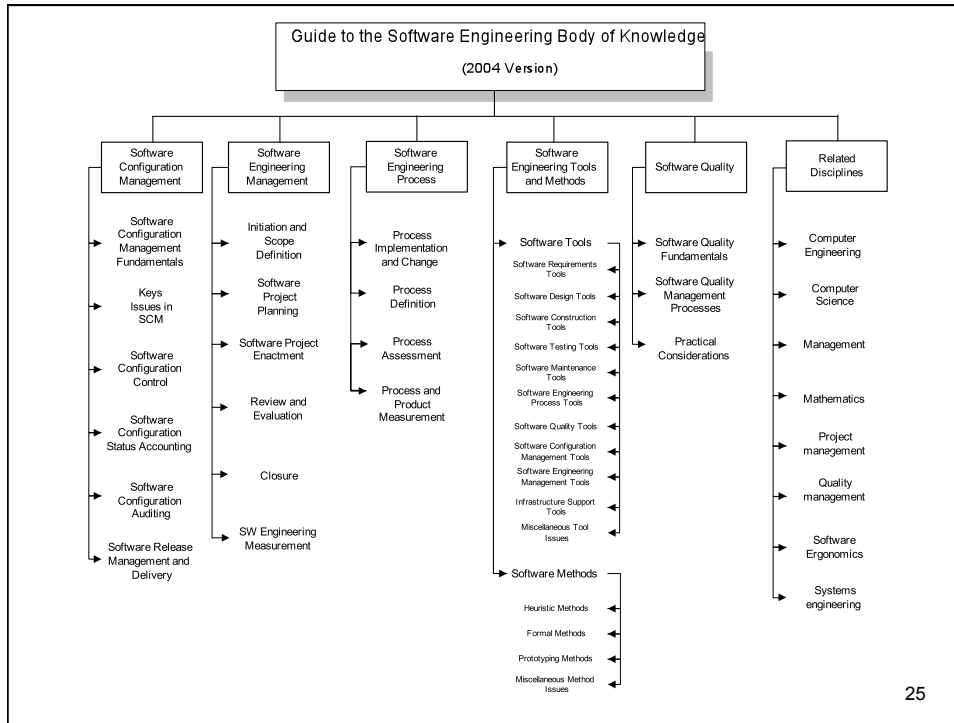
Guide to the Software Engineering Body of Knowledge

(2004 Version)

Software Configuration Management

Software Configuration Management Fundamentals

Keys Issues in SCM

Software Configuration Control

Software Configuration Status Accounting

Software Configuration Auditing

Software Release Management and Delivery

Software Engineering Management

Initiation and Scope Definition

Software Project Planning

Software Project Enactment

Review and Evaluation

Closure

SW Engineering Measurement

Software Engineering Process

Process Implementation and Change

Process Definition

Process Assessment

Process and Product Measurement

Software Engineering Tools and Methods

Software Tools

Software Requirements Tools

Software Design Tools

Software Construction Tools

Software Testing Tools

Software Maintenance Tools

Software Engineering Process Tools

Software Quality Tools

Software Configuration Management Tools

Software Engineering Management Tools

Infrastructure Support Tools

Miscellaneous Tool Issues

Software Methods

Heuristic Methods

Formal Methods

Prototyping Methods

Miscellaneous Method Issues

Software Quality

Software Quality Fundamentals

Software Quality Management Processes

Practical Considerations

Related Disciplines

Computer Engineering

Computer Science

Management

Mathematics

Project management

Quality management

Software Ergonomics

Systems engineering

25